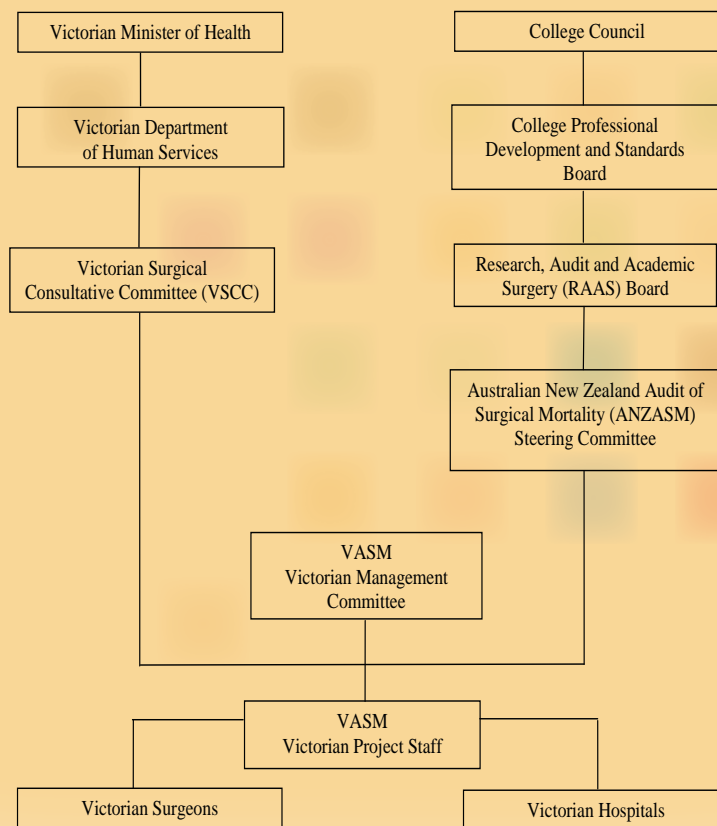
Victorian Minister of Health

College Council

Victorian Department of Human Services

College Professional Development and Standards Board

Victorian Surgical Consultative Committee (VSCC)

Research, Audit and Academic Surgery (RAAS) Board

Australian New Zealand Audit of Surgical Mortality (ANZASM) Steering Committee

VASM
Victorian Management Committee

VASM
Victorian Project Staff

Victorian Surgeons

Victorian Hospitals